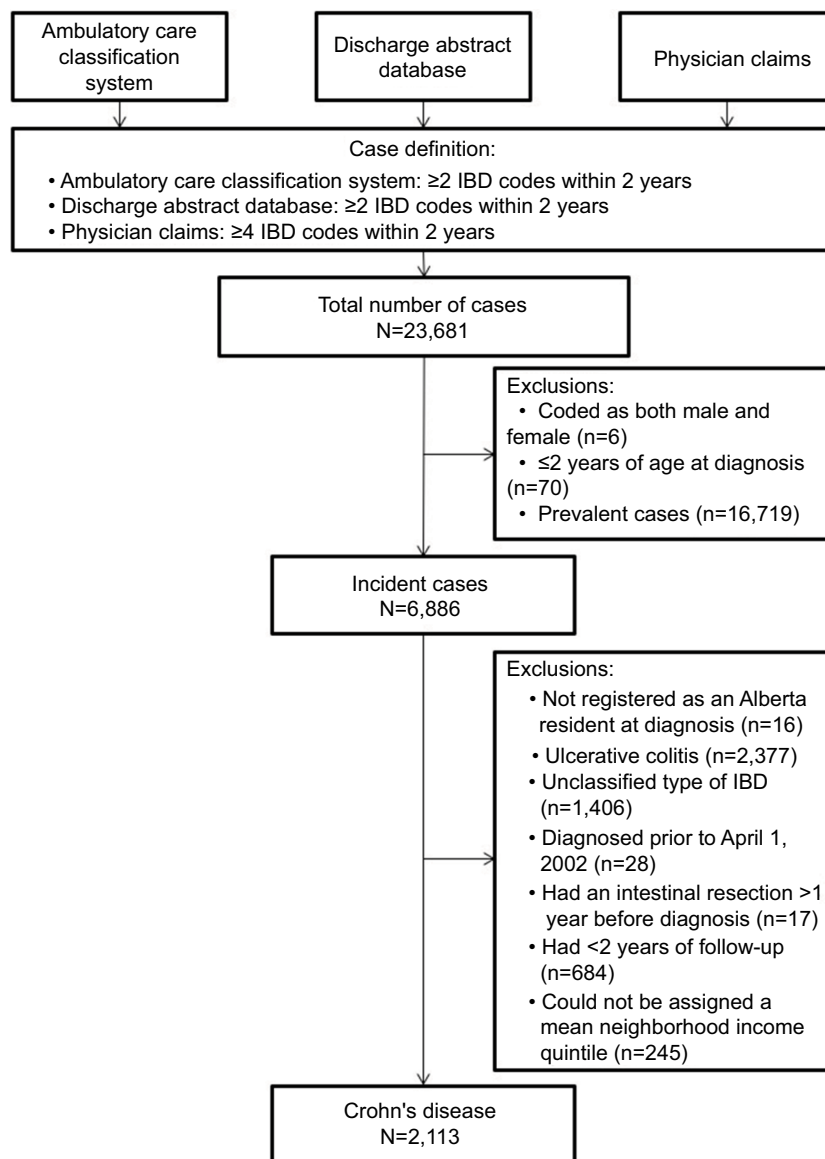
Ambulatory care classification system

Discharge abstract database

Physician claims

Case definition:
• Ambulatory care classification system: ≥2 IBD codes within 2 years
• Discharge abstract database: ≥2 IBD codes within 2 years
• Physician claims: ≥4 IBD codes within 2 years

Total number of cases
N=23,681

Exclusions:
• Coded as both male and female (n=6)
• ≤2 years of age at diagnosis (n=70)
• Prevalent cases (n=16,719)

Incident cases
N=6,886

Exclusions:
• Not registered as an Alberta resident at diagnosis (n=16)
• Ulcerative colitis (n=2,377)
• Unclassified type of IBD (n=1,406)
• Diagnosed prior to April 1, 2002 (n=28)
• Had an intestinal resection >1 year before diagnosis (n=17)
• Had <2 years of follow-up (n=684)
• Could not be assigned a mean neighborhood income quintile (n=245)

Crohn's disease
N=2,113